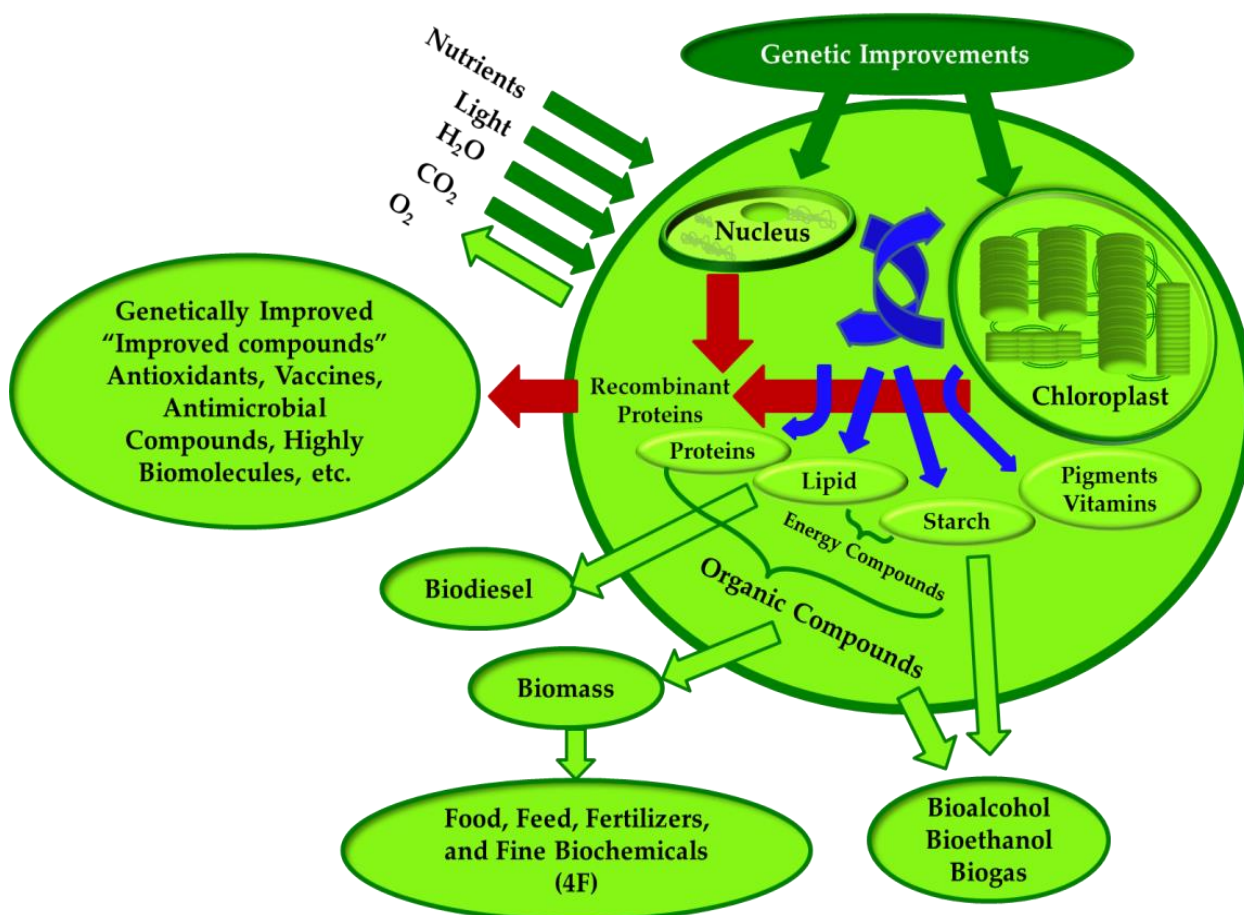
Genetic Improvements

Nutrients
Light
$H_2O$
$CO_2$
$O_2$

Nucleus

Chloroplast

Genetically Improved
"Improved compounds"
Antioxidants, Vaccines,
Antimicrobial
Compounds, Highly
Biomolecules, etc.

Recombinant
Proteins

Proteins

Lipid

Starch

Pigments
Vitamins

Energy Compounds

Organic Compounds

Biodiesel

Biomass

Food, Feed, Fertilizers,
and Fine Biochemicals
(4F)

Bioalcohol
Bioethanol
Biogas